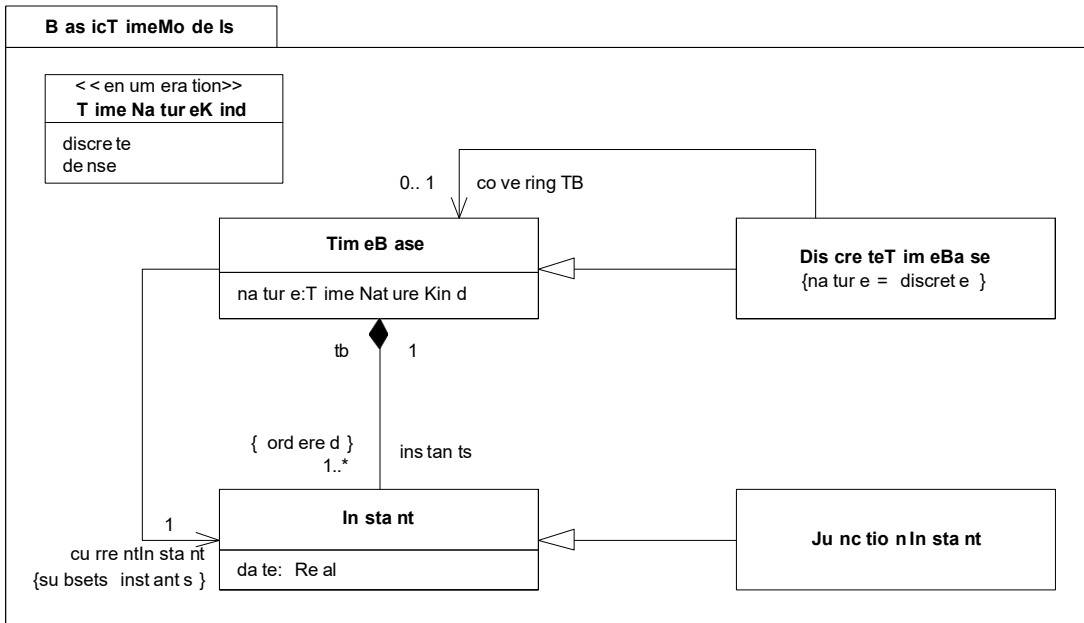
BasicTimeModels

<<enumeration>>
TimeNatureKind
discrete
dense

0..1
coveringTB

TimeBase
nature:TimeNatureKind

DiscreteTimeBase
{nature = discrete }

tb
1

{ ordered }
1..*
instants

1
currentInstant
{subsets instants }

Instant
date: Real

JunctionInstant